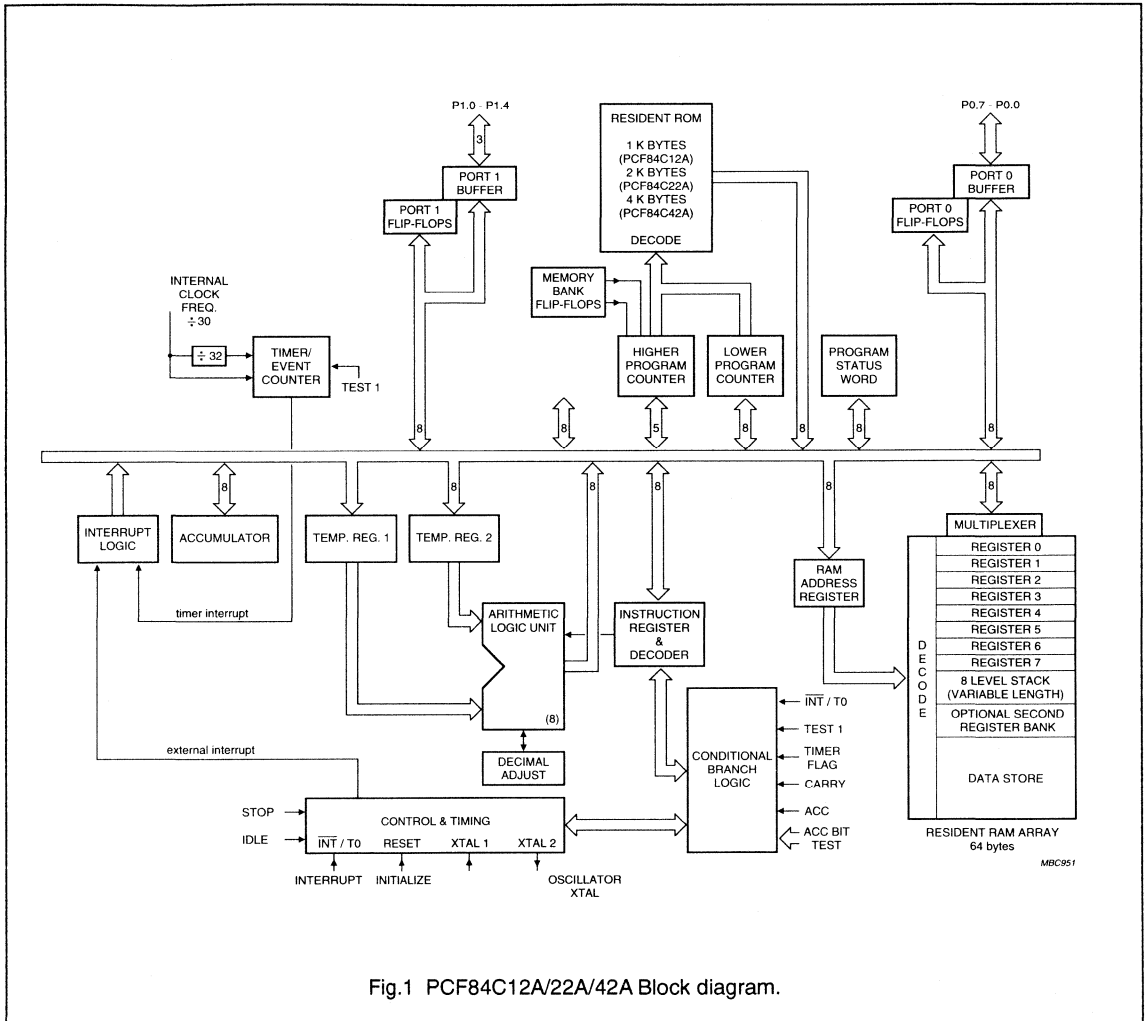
P1.0 - P1.4

3

PORT 1 BUFFER

PORT 1 FLIP-FLOPS

RESIDENT ROM

1 K BYTES (PCF84C12A)
2 K BYTES (PCF84C22A)
4 K BYTES (PCF84C42A)

DECODE

P0.7 - P0.0

PORT 0 BUFFER

PORT 0 FLIP-FLOPS

INTERNAL CLOCK FREQ. $\div 30$

$\div 32$

TIMER/ EVENT COUNTER

TEST 1

MEMORY BANK FLIP-FLOPS

HIGHER PROGRAM COUNTER

LOWER PROGRAM COUNTER

PROGRAM STATUS WORD

8

8

5

8

8

8

8

8

8

8

8

8

8

8

INTERRUPT LOGIC

ACCUMULATOR

TEMP. REG. 1

TEMP. REG. 2

RAM ADDRESS REGISTER

MULTIPLEXER

| REGISTER 0 |
|---|
| REGISTER 1 |
| REGISTER 2 |
| REGISTER 3 |
| REGISTER 4 |
| REGISTER 5 |
| REGISTER 6 |
| REGISTER 7 |
| 8 LEVEL STACK (VARIABLE LENGTH) |
| OPTIONAL SECOND REGISTER BANK |
| DATA STORE |

DECODE

timer interrupt

ARITHMETIC LOGIC UNIT

(8)

INSTRUCTION REGISTER & DECODER

DECIMAL ADJUST

external interrupt

CONDITIONAL BRANCH LOGIC

$\overline{INT}$ / T0

TEST 1

TIMER FLAG

CARRY

ACC

ACC BIT TEST

STOP

IDLE

CONTROL & TIMING

$\overline{INT}$ / T0

RESET

XTAL 1

XTAL 2

INTERRUPT

INITIALIZE

OSCILLATOR XTAL

RESIDENT RAM ARRAY 64 bytes

MBC951

Fig.1 PCF84C12A/22A/42A Block diagram.